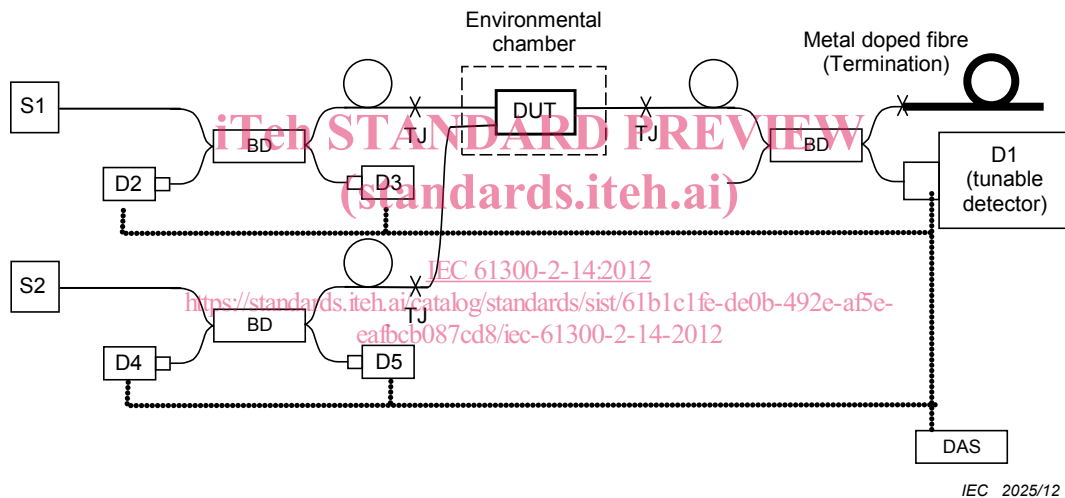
Environmental chamber

Metal doped fibre (Termination)

S1

BD

TJ

DUT

TJ

BD

D1 (tunable detector)

D2

D3

iTeh STANDARD PREVIEW
(standards.iteh.ai)

S2

BD

TJ

IEC 61300-2-14:2012
https://standards.iteh.ai/catalog/standards/sist/61b1c1fe-de0b-492e-af5e-eafbcb087cd8/iec-61300-2-14-2012

D4

D5

DAS

IEC 2025/12